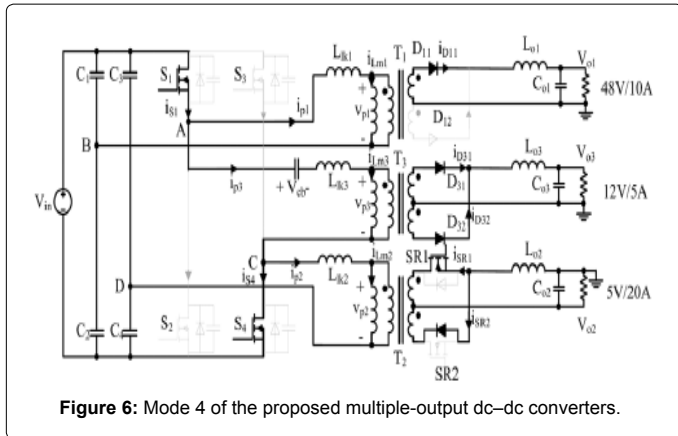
$C_1$ $C_3$ $S_1$ $S_3$ $L_{lk1}$ $i_{Lm1}$ $T_1$ $D_{11}$ $i_{D11}$ $L_{o1}$ $V_{o1}$
$i_{S1}$ $i_{p1}$ $v_{p1}$ $C_{o1}$ 48V/10A
A $D_{12}$
B $i_{Lm3}$ $T_3$ $i_{D31}$ $L_{o3}$ $V_{o3}$
$V_{in}$ $i_{p3}$ $+V_{cb}-$ $L_{lk3}$ $D_{31}$ $C_{o3}$ 12V/5A
$v_{p3}$ $D_{32}$ $i_{D32}$
C $i_{Lm2}$ SR1 $i_{SR1}$ $L_{o2}$
$i_{S4}$ $i_{p2}$ $L_{lk2}$ $C_{o2}$ 5V/20A
D $v_{p2}$ $i_{SR2}$ $V_{o2}$
$C_2$ $C_4$ $S_2$ $S_4$ $T_2$ SR2

**Figure 6:** Mode 4 of the proposed multiple-output dc–dc converters.